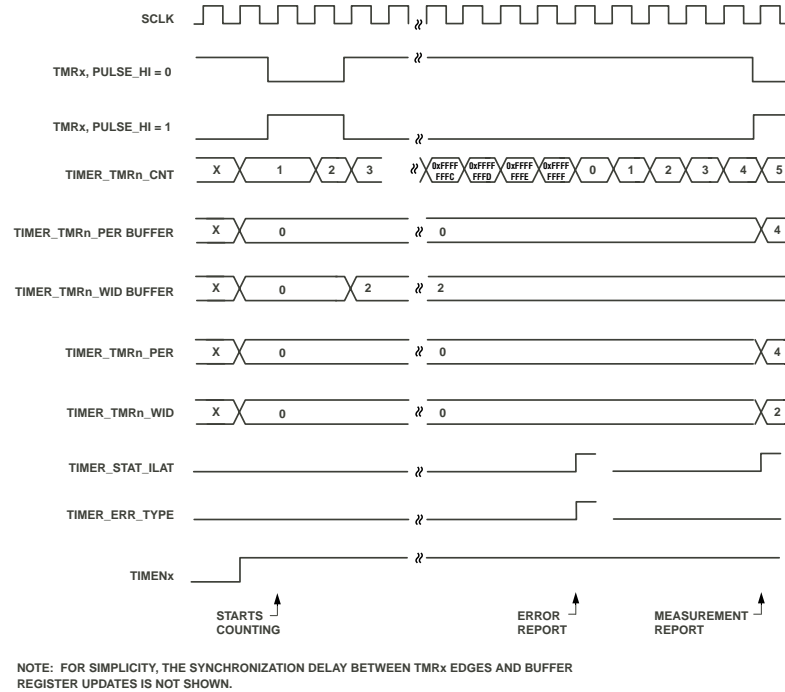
SCLK

TMRx, PULSE_HI = 0

TMRx, PULSE_HI = 1

TIMER_TMRn_CNT
X 1 2 3 0xFFFF FFFC 0xFFFF FFFD 0xFFFF FFFE 0xFFFF FFFF 0 1 2 3 4 5

TIMER_TMRn_PER BUFFER
X 0 0 4

TIMER_TMRn_WID BUFFER
X 0 2 2

TIMER_TMRn_PER
X 0 0 4

TIMER_TMRn_WID
X 0 0 2

TIMER_STAT_ILAT

TIMER_ERR_TYPE

TIMENx

STARTS COUNTING

ERROR REPORT

MEASUREMENT REPORT

NOTE: FOR SIMPLICITY, THE SYNCHRONIZATION DELAY BETWEEN TMRx EDGES AND BUFFER REGISTER UPDATES IS NOT SHOWN.